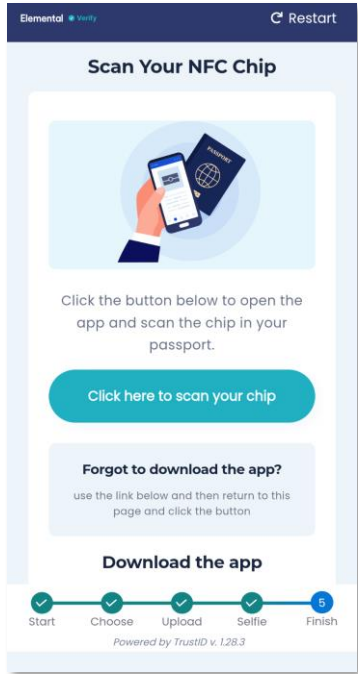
Elemental Verify

Restart

Scan Your NFC Chip

PASSPORT

Click the button below to open the app and scan the chip in your passport.

Click here to scan your chip

Forgot to download the app?

use the link below and then return to this page and click the button

Download the app

Start Choose Upload Selfie 5 Finish

Powered by TrustID v. 1.28.3